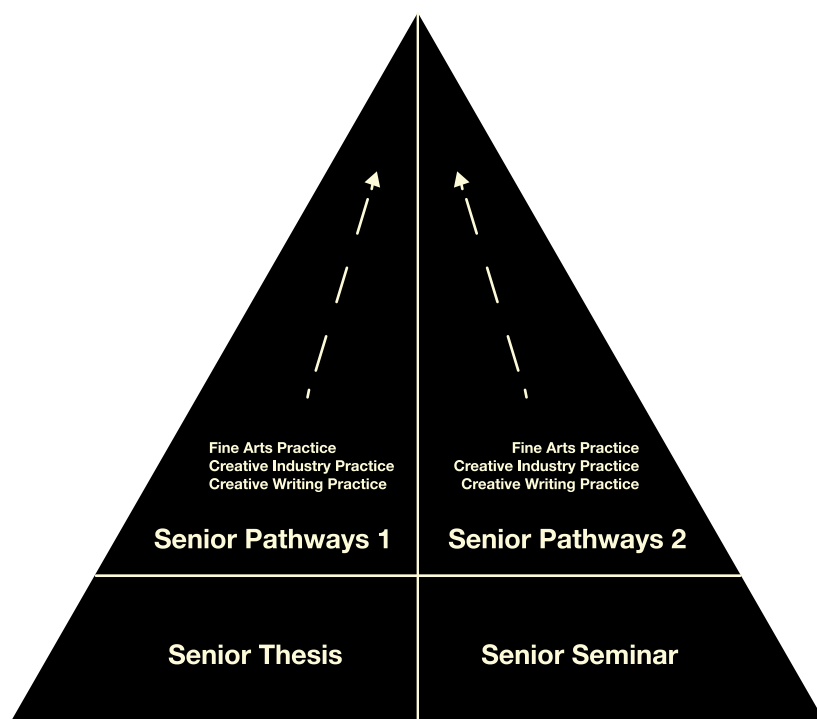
Fine Arts Practice
Creative Industry Practice
Creative Writing Practice

Senior Pathways 1

Fine Arts Practice
Creative Industry Practice
Creative Writing Practice

Senior Pathways 2

Senior Thesis

Senior Seminar